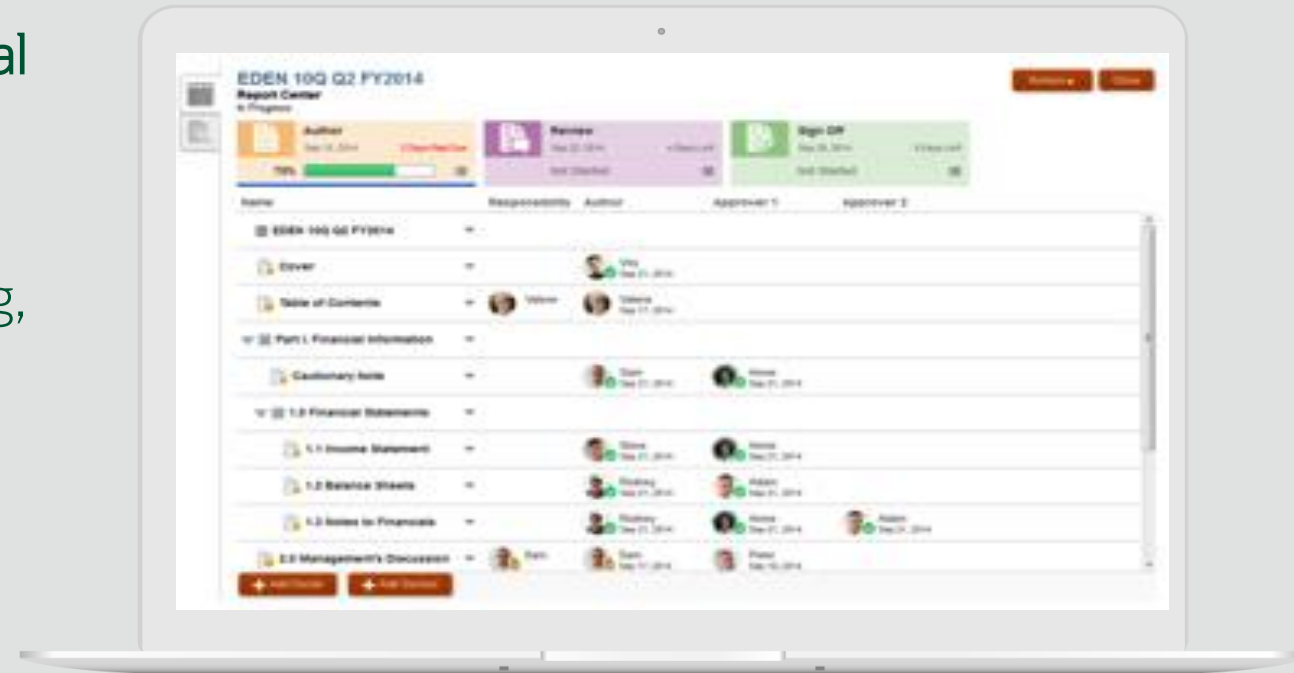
al

g,

EDEN 10Q Q2 FY2014
Report Center
In Progress

Author
Sep 21, 2014
75%

Review
Sep 22, 2014
Not Started

Sign Off
Sep 26, 2014
Not Started

Name | Responsibility | Author | Approver 1 | Approver 2

EDEN 10Q Q2 FY2014
Cover
Vito
Sep 21, 2014
Table of Contents
Valerie
Valerie
Sep 17, 2014
Part I. Financial Information
Cautionary Note
Sam
Sep 21, 2014
Amos
Sep 21, 2014
1.0 Financial Statements
1.1 Income Statement
Steve
Sep 21, 2014
Amos
Sep 21, 2014
1.2 Balance Sheets
Rodney
Sep 21, 2014
Adam
Sep 21, 2014
1.3 Notes to Financials
Rodney
Sep 21, 2014
Amos
Sep 21, 2014
Adam
Sep 24, 2014
2.0 Management's Discussion
Sam
Sam
Sep 17, 2014
Peter
Sep 18, 2014

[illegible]
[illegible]